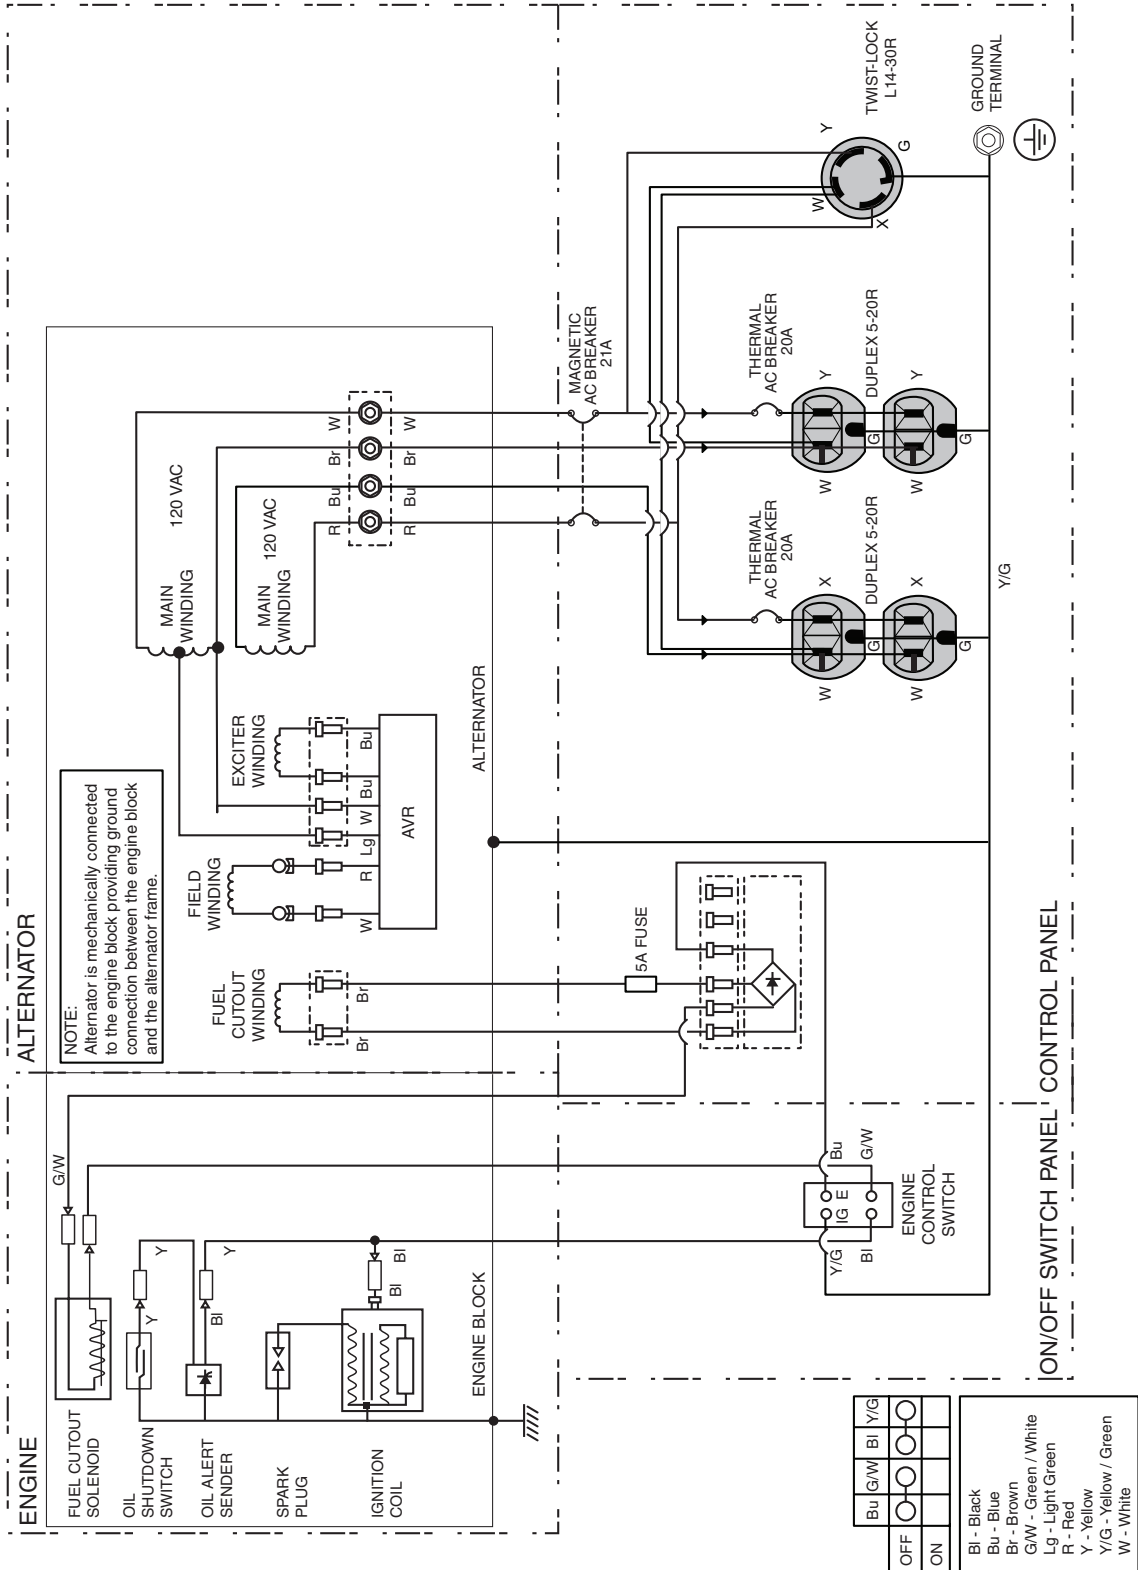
ENGINE

FUEL CUTOUT SOLENOID

OIL SHUTDOWN SWITCH

OIL ALERT SENDER

SPARK PLUG

IGNITION COIL

ENGINE BLOCK

G/W

Y

Y

Bl

Bl

Bl

Y

ALTERNATOR

NOTE:
Alternator is mechanically connected to the engine block providing ground connection between the engine block and the alternator frame.

FUEL CUTOUT WINDING

Br

Br

FIELD WINDING

W

R

EXCITER WINDING

Lg

W

Bu

Bu

AVR

MAIN WINDING

MAIN WINDING

120 VAC

120 VAC

R Bu Br W

R Bu Br W

ALTERNATOR

5A FUSE

Y/G

Bl

IG E

Bu

G/W

ENGINE CONTROL SWITCH

ON/OFF SWITCH PANEL

CONTROL PANEL

MAGNETIC AC BREAKER 21A

THERMAL AC BREAKER 20A

THERMAL AC BREAKER 20A

DUPLEX 5-20R

DUPLEX 5-20R

Y

Y

X

X

W

W

W

W

G

G

G

G

Y/G

TWIST-LOCK L14-30R

Y

G

W

X

GROUND TERMINAL

| | Bu | G/W | Bl | Y/G |
|---|---|---|---|---|
| OFF | | | | |
| ON | | | | |

Bl - Black
Bu - Blue
Br - Brown
G/W - Green / White
Lg - Light Green
R - Red
Y - Yellow
Y/G - Yellow / Green
W - White